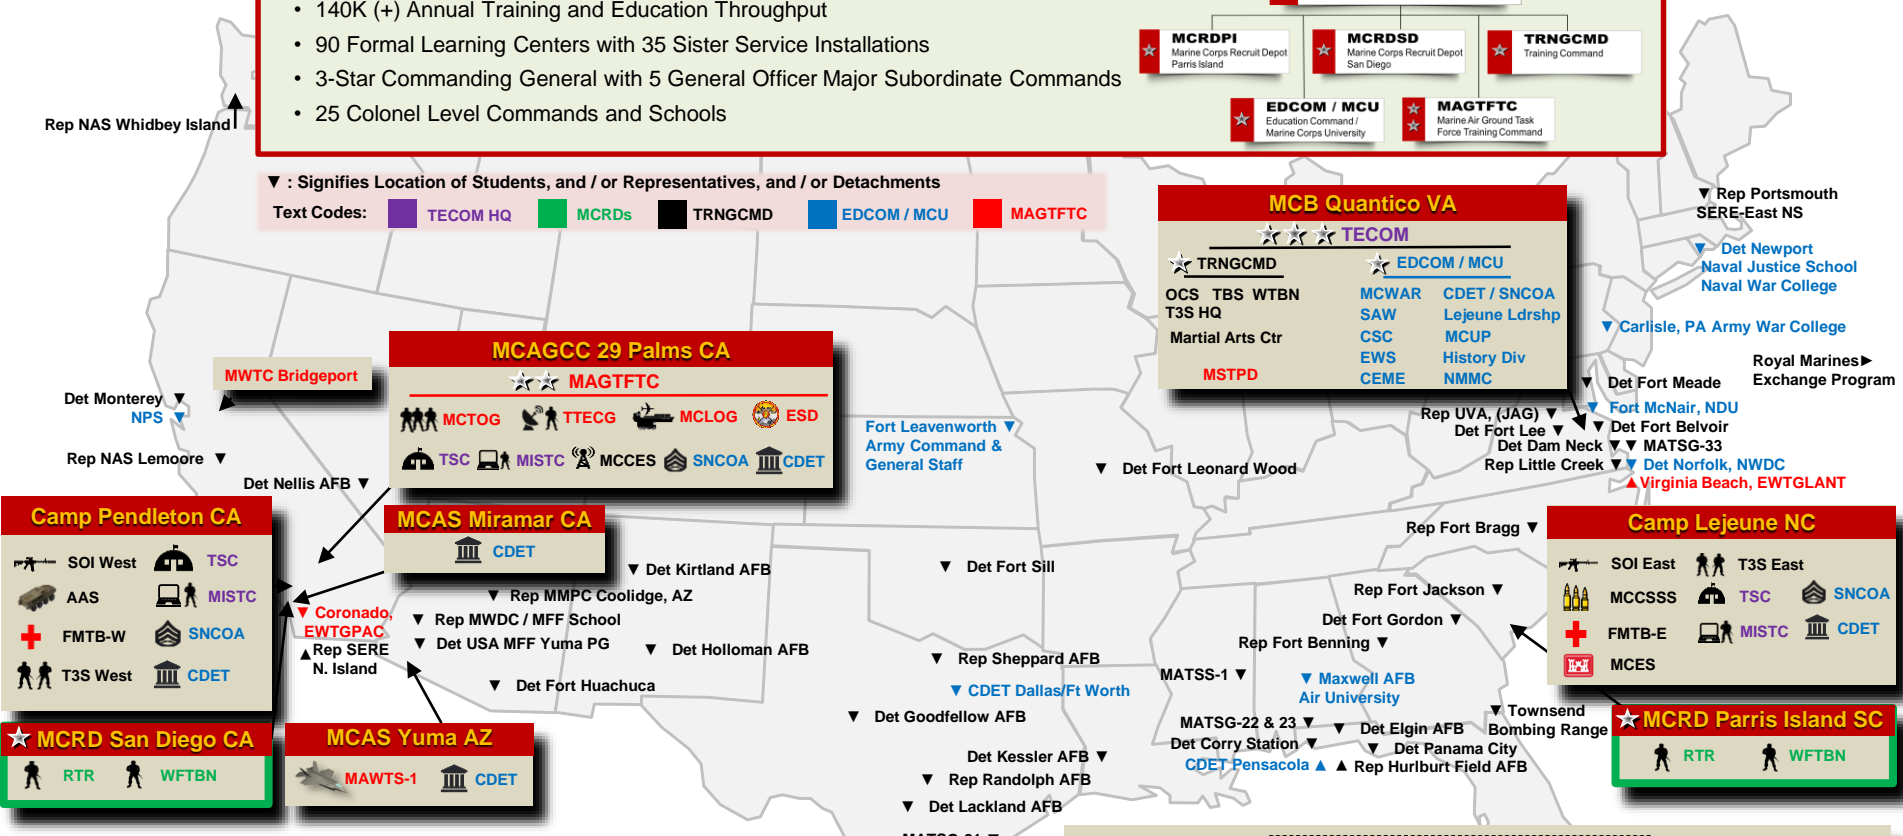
• 140K (+) Annual Training and Education Throughput
• 90 Formal Learning Centers with 35 Sister Service Installations
• 3-Star Commanding General with 5 General Officer Major Subordinate Commands
• 25 Colonel Level Commands and Schools

MCRDPI Marine Corps Recruit Depot Parris Island
MCRDSD Marine Corps Recruit Depot San Diego
TRNGCMD Training Command
EDCOM / MCU Education Command / Marine Corps University
MAGTFTC Marine Air Ground Task Force Training Command

Rep NAS Whidbey Island

▼ : Signifies Location of Students, and / or Representatives, and / or Detachments
Text Codes: TECOM HQ MCRDs TRNGCMD EDCOM / MCU MAGTFTC

MCB Quantico VA
TECOM
TRNGCMD
EDCOM / MCU
OCS TBS WTBN
T3S HQ
Martial Arts Ctr
MSTPD
MCWAR CDET / SNCOA
SAW Lejeune Ldrshp
CSC MCUP
EWS History Div
CEME NMMC

▼ Rep Portsmouth
SERE-East NS
▼ Det Newport
Naval Justice School
Naval War College
▼ Carlisle, PA Army War College
Royal Marines►
Exchange Program
▼ Det Fort Meade
▼ Fort McNair, NDU
Rep UVA, (JAG) ▼
Det Fort Lee ▼
▼ Det Fort Belvoir
Det Dam Neck ▼
▼ MATSG-33
Rep Little Creek ▼
▼ Det Norfolk, NWDC
▲Virginia Beach, EWTGLANT

MWTC Bridgeport
Det Monterey ▼
NPS ▼
Rep NAS Lemoore ▼
Det Nellis AFB ▼

MCAGCC 29 Palms CA
MAGTFTC
MCTOG TTECG MCLOG ESD
TSC MISTC MCCES SNCOA CDET

Fort Leavenworth ▼
Army Command &
General Staff
▼ Det Fort Leonard Wood

Camp Pendleton CA
SOI West TSC
AAS MISTC
FMTB-W SNCOA
T3S West CDET

MCAS Miramar CA
CDET

▼ Coronado,
EWTGPAC
▲Rep SERE
N. Island

▼ Det Kirtland AFB
▼ Rep MMPC Coolidge, AZ
▼ Rep MWDC / MFF School
▼ Det USA MFF Yuma PG
▼ Det Holloman AFB
▼ Det Fort Huachuca
▼ Det Fort Sill
▼ Rep Sheppard AFB
▼ CDET Dallas/Ft Worth
▼ Det Goodfellow AFB
Det Kessler AFB ▼
▼ Rep Randolph AFB
▼ Det Lackland AFB

MCRD San Diego CA
RTR WFTBN

MCAS Yuma AZ
MAWTS-1 CDET

Rep Fort Bragg ▼
Rep Fort Jackson ▼
Det Fort Gordon ▼
Rep Fort Benning ▼
MATSS-1 ▼
▼ Maxwell AFB
Air University
MATSG-22 & 23 ▼
Det Corry Station ▼
CDET Pensacola ▲
▼ Det Elgin AFB
▼ Det Panama City
▲ Rep Hurlburt Field AFB
▼ Townsend
Bombing Range

Camp Lejeune NC
SOI East T3S East
MCCSSS TSC SNCOA
FMTB-E MISTC CDET
MCES

MCRD Parris Island SC
RTR WFTBN